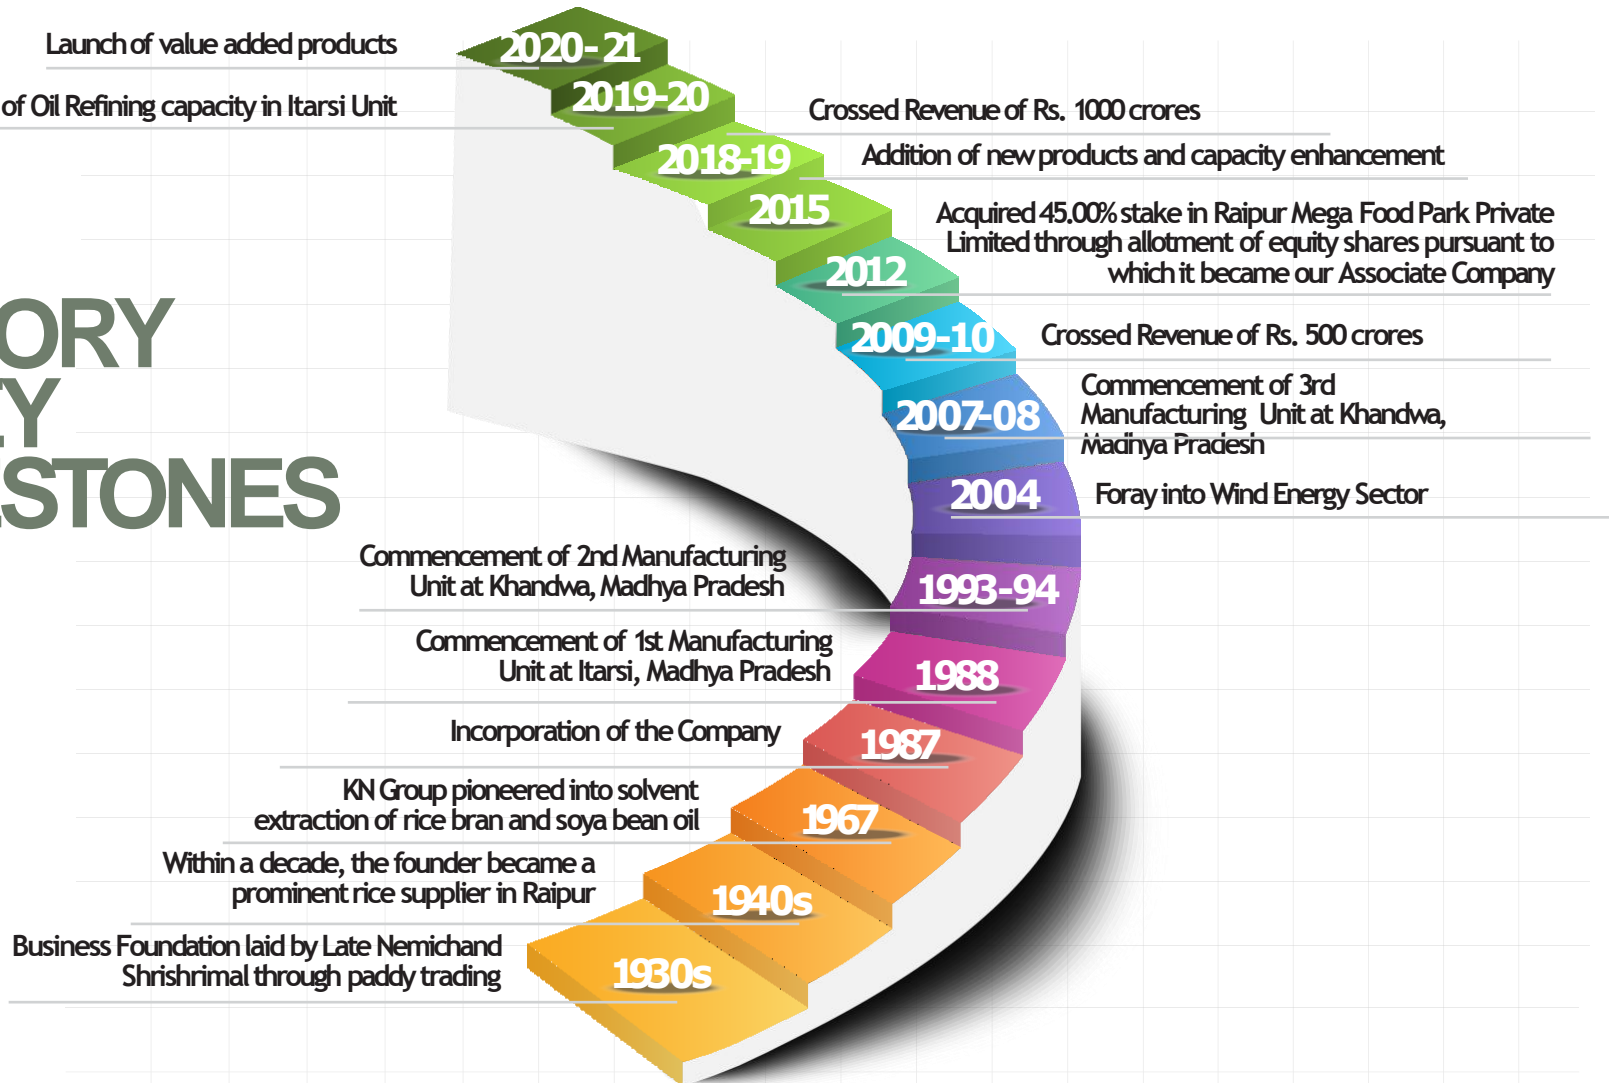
ORY
Y
STONES

Launch of value added products

2020-21

of Oil Refining capacity in Itarsi Unit

2019-20

Crossed Revenue of Rs. 1000 crores

2018-19

Addition of new products and capacity enhancement

2015

Acquired 45.00% stake in Raipur Mega Food Park Private Limited through allotment of equity shares pursuant to which it became our Associate Company

2012

2009-10

Crossed Revenue of Rs. 500 crores

2007-08

Commencement of 3rd Manufacturing Unit at Khandwa, Madhya Pradesh

2004

Foray into Wind Energy Sector

Commencement of 2nd Manufacturing Unit at Khandwa, Madhya Pradesh

1993-94

Commencement of 1st Manufacturing Unit at Itarsi, Madhya Pradesh

1988

Incorporation of the Company

1987

KN Group pioneered into solvent extraction of rice bran and soya bean oil

1967

Within a decade, the founder became a prominent rice supplier in Raipur

1940s

Business Foundation laid by Late Nemichand Shrishrimal through paddy trading

1930s